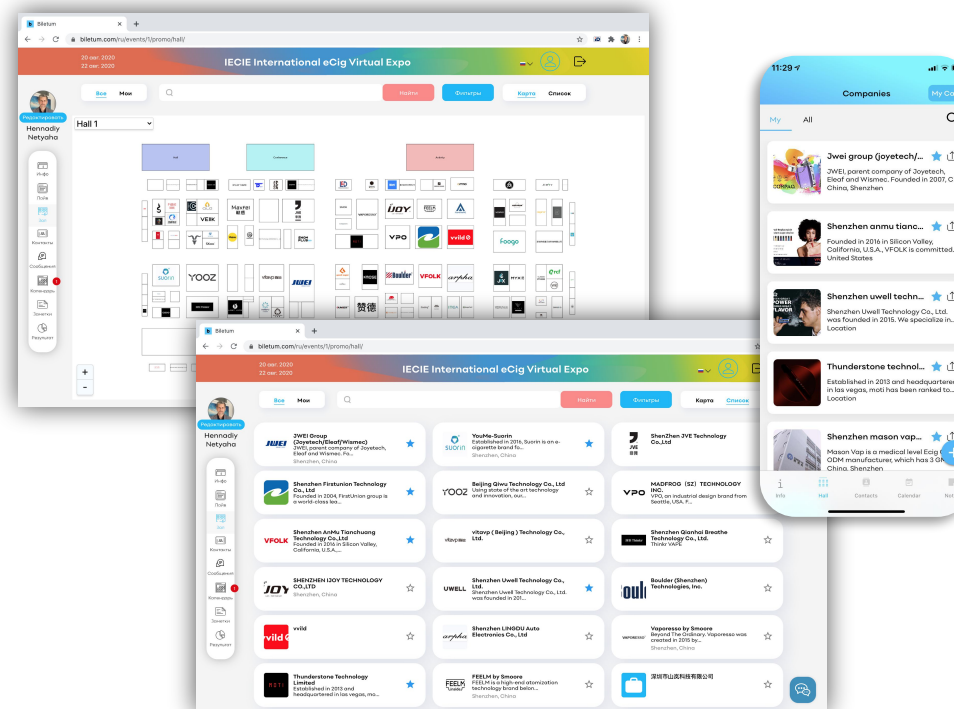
Biletum
biletum.com/ru/events/1/promo/hall/
20 авг. 2020
22 авг. 2020
IECIE International eCig Virtual Expo
Редактировать
Hennadiy Netyaha
Все Мои
Найти Фильтры Карта Список
Hall 1
Инфо
Холл
Контакты
Сообщения
Календарь
Заметки
Результат
+
-
YOOZ
VEBK
ЈШЕІ
ÜOY
VPO
VFOLK
arpha
vvild
foogo
赞德
Boulder

Biletum
biletum.com/ru/events/1/promo/hall/
20 авг. 2020
22 авг. 2020
IECIE International eCig Virtual Expo
Редактировать
Hennadiy Netyaha
Все Мои
Найти Фильтры Карта Список
Инфо
Холл
Контакты
Сообщения
Календарь
Заметки
Результат

JWEI Group (Joyetech/Eleaf/Wismec)
JWEI, parent company of Joyetech, Eleaf and Wismec. Fo...
Shenzhen, China

YouMe-Suorin
Established in 2015, Suorin is an e-cigarette brand fo...
Shenzhen, China

ShenZhen JVE Technology Co.,Ltd

Shenzhen Firstunion Technology Co., Ltd
Founded in 2004, FirstUnion group is a world-class lea...

Beijing Qiwu Technology Co., Ltd
Using state of the art technology and innovation, our...

MADFROG (SZ) TECHNOLOGY INC.
VPO, an industrial design brand from Seattle, USA. F...

Shenzhen AnMu Tianchuang Technology Co.,Ltd
Founded in 2016 in Silicon Valley, California, U.S.A.,...

vitavp ( Beijing ) Technology Co., Ltd.

Shenzhen Qianhai Breathe Technology Co., Ltd.
Thinkr VAPE

SHENZHEN IJOY TECHNOLOGY CO.,LTD
Shenzhen, China

Shenzhen Uwell Technology Co., Ltd.
Shenzhen Uwell Technology Co., Ltd. was founded in 201...

Boulder (Shenzhen) Technologies, Inc.

vvild

Shenzhen LINGDU Auto Electronics Co., Ltd

Vaporesso by Smoore
Beyond The Ordinary. Vaporesso was created in 2015 by...
Shenzhen, China

Thunderstone Technology Limited
Established in 2013 and headquartered in las vegas, mo...

FEELM by Smoore
FEELM is a high-end atomization technology brand belon...
Shenzhen, China

深圳市山崀科技有限公司

11:29
Companies
My Co
My All
Jwei group (joyetech/...
JWEI, parent company of Joyetech, Eleaf and Wismec. Founded in 2007, C...
China, Shenzhen
Shenzhen anmu tianc...
Founded in 2016 in Silicon Valley, California, U.S.A., VFOLK is committed...
United States
Shenzhen uwell techn...
Shenzhen Uwell Technology Co., Ltd. was founded in 2015. We specialize in...
Location
Thunderstone technol...
Established in 2013 and headquartered in las vegas, moti has been ranked to...
Location
Shenzhen mason vap...
Mason Vap is a medical level Ecig ODM manufacturer, which has 3 GM...
China, Shenzhen
Info Hall Contacts Calendar No